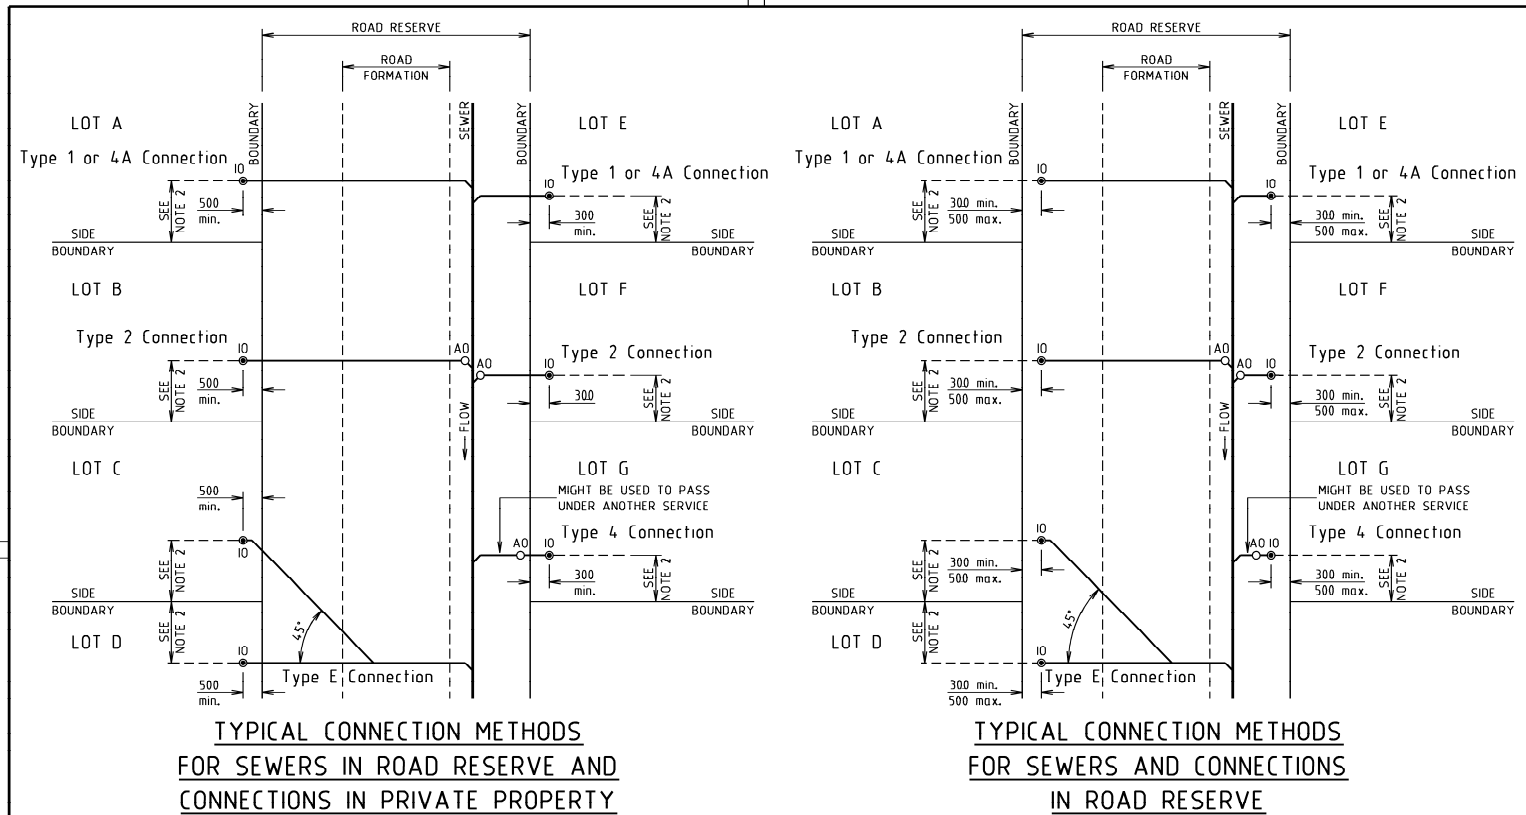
ROAD RESERVE

ROAD FORMATION

BOUNDARY

SEWER

BOUNDARY

LOT A

Type 1 or 4A Connection

IO

SEE NOTE 2

500 min.

SIDE BOUNDARY

LOT E

Type 1 or 4A Connection

IO

300 min.

SEE NOTE 2

SIDE BOUNDARY

LOT B

Type 2 Connection

IO

SEE NOTE 2

500 min.

SIDE BOUNDARY

AO

AO

FLOW

LOT F

IO

Type 2 Connection

300

SEE NOTE 2

SIDE BOUNDARY

LOT C

500 min.

IO

SEE NOTE 2

SIDE BOUNDARY

SEE NOTE 2

LOT D

IO

45°

500 min.

Type E Connection

LOT G

MIGHT BE USED TO PASS UNDER ANOTHER SERVICE

Type 4 Connection

AO

IO

300 min.

SEE NOTE 2

SIDE BOUNDARY

TYPICAL CONNECTION METHODS FOR SEWERS IN ROAD RESERVE AND CONNECTIONS IN PRIVATE PROPERTY

ROAD RESERVE

ROAD FORMATION

BOUNDARY

SEWER

BOUNDARY

LOT A

Type 1 or 4A Connection

IO

SEE NOTE 2

300 min. 500 max.

SIDE BOUNDARY

LOT E

Type 1 or 4A Connection

IO

300 min. 500 max.

SEE NOTE 2

SIDE BOUNDARY

LOT B

Type 2 Connection

IO

SEE NOTE 2

300 min. 500 max.

SIDE BOUNDARY

AO

AO

IO

FLOW

LOT F

Type 2 Connection

300 min. 500 max.

SEE NOTE 2

SIDE BOUNDARY

LOT C

IO

SEE NOTE 2

300 min. 500 max.

SIDE BOUNDARY

SEE NOTE 2

LOT D

45°

IO

300 min. 500 max.

Type E Connection

LOT G

MIGHT BE USED TO PASS UNDER ANOTHER SERVICE

Type 4 Connection

AO IO

300 min. 500 max.

SEE NOTE 2

SIDE BOUNDARY

TYPICAL CONNECTION METHODS FOR SEWERS AND CONNECTIONS IN ROAD RESERVE